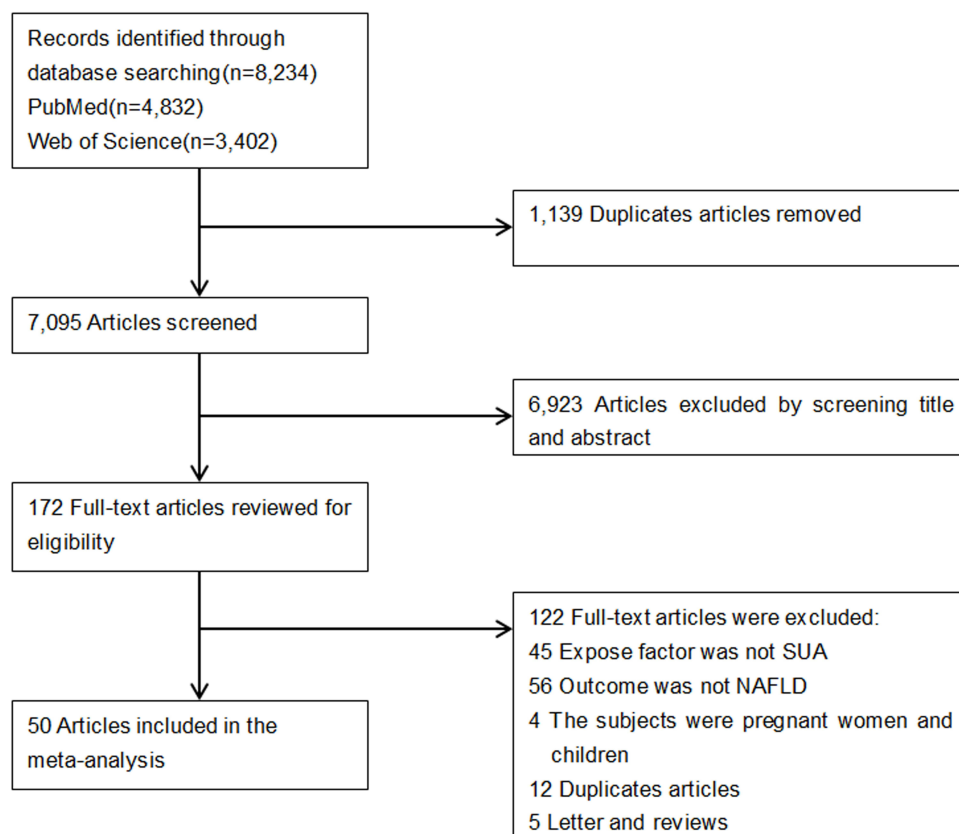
Records identified through database searching(n=8,234)
PubMed(n=4,832)
Web of Science(n=3,402)

1,139 Duplicates articles removed

7,095 Articles screened

6,923 Articles excluded by screening title and abstract

172 Full-text articles reviewed for eligibility

122 Full-text articles were excluded:
45 Expose factor was not SUA
56 Outcome was not NAFLD
4 The subjects were pregnant women and children
12 Duplicates articles
5 Letter and reviews

50 Articles included in the meta-analysis